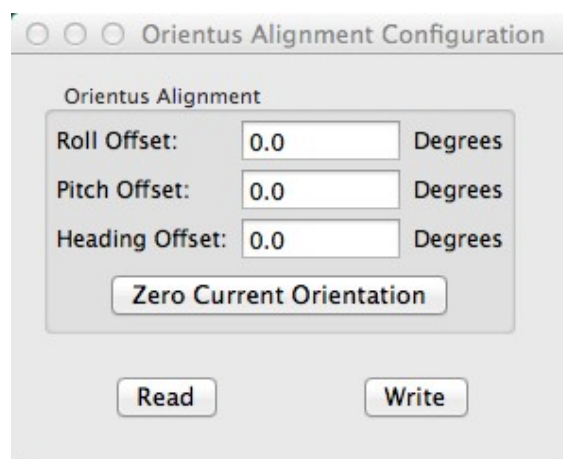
Orientus Alignment Configuration

Orientus Alignment

| Roll Offset: | 0.0 | Degrees |
|---|---|---|
| Pitch Offset: | 0.0 | Degrees |
| Heading Offset: | 0.0 | Degrees |

Zero Current Orientation

Read

Write